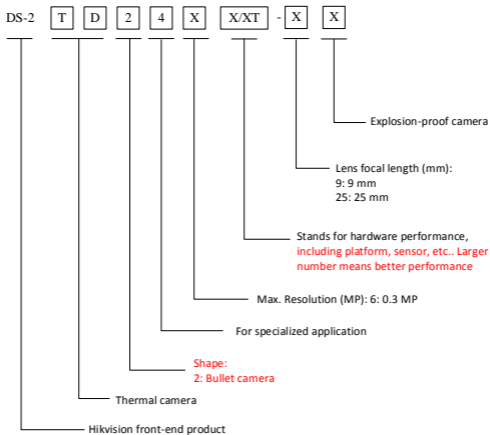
DS-2 T D 2 4 X X/XT - X X

Explosion-proof camera

Lens focal length (mm):
9: 9 mm
25: 25 mm

Stands for hardware performance, including platform, sensor, etc.. Larger number means better performance

Max. Resolution (MP): 6: 0.3 MP

For specialized application

Shape:
2: Bullet camera

Thermal camera

Hikvision front-end product